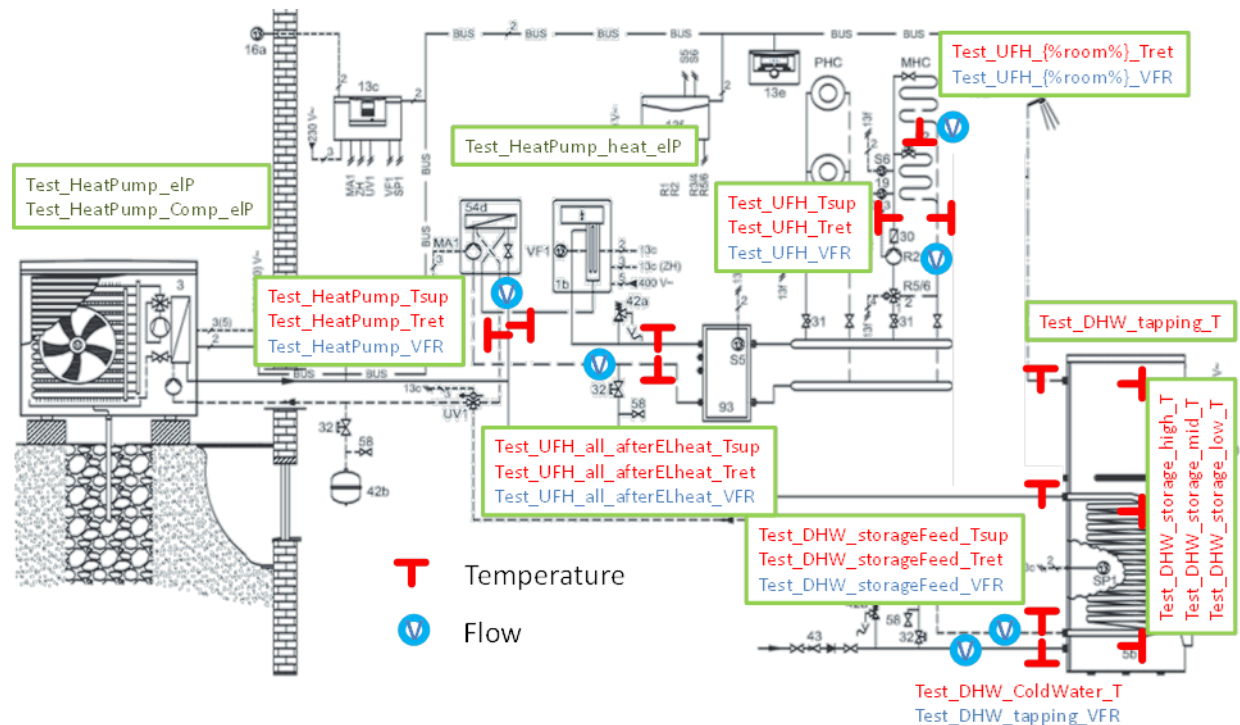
Test_UFH_{%room%}_Tret
Test_UFH_{%room%}_VFR

Test_HeatPump_heat_elP

Test_HeatPump_elP
Test_HeatPump_Comp_elP

Test_UFH_Tsup
Test_UFH_Tret
Test_UFH_VFR

Test_HeatPump_Tsup
Test_HeatPump_Tret
Test_HeatPump_VFR

Test_DHW_tapping_T

Test_UFH_all_afterELheat_Tsup
Test_UFH_all_afterELheat_Tret
Test_UFH_all_afterELheat_VFR

Test_DHW_storage_high_T
Test_DHW_storage_mid_T
Test_DHW_storage_low_T

Test_DHW_storageFeed_Tsup
Test_DHW_storageFeed_Tret
Test_DHW_storageFeed_VFR

Temperature

Flow

Test_DHW_ColdWater_T
Test_DHW_tapping_VFR

16a
BUS
BUS
BUS
BUS
BUS
BUS
BUS
BUS
BUS
13c
13e
PHC
MHC
230 V~
MA1
UV1
SP1
R1
R2
S6
30
R5/6
54d
VF1
MA1
1b
13c
13c (ZH)
400 V~
42a
S5
31
31
3
32
58
93
13c
UV1
32
58
42b
43
58
32
SP1
5b